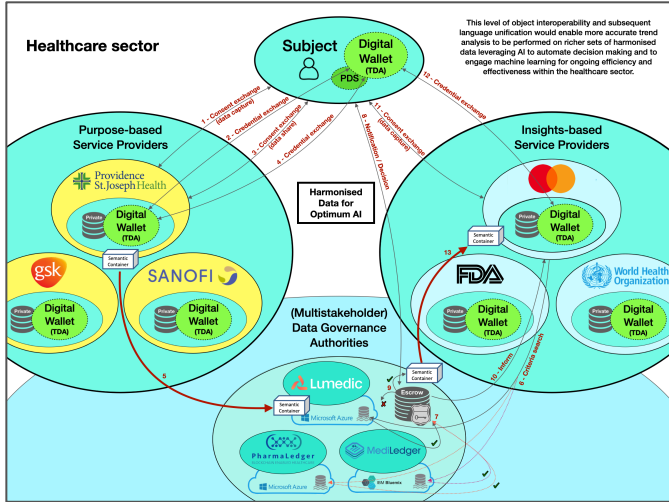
Healthcare sector

This level of object interoperability and subsequent language unification would enable more accurate trend analysis to be performed on richer sets of harmonised data leveraging AI to automate decision making and to engage machine learning for ongoing efficiency and effectiveness within the healthcare sector.

Subject

Digital Wallet (TDA)

PDS

1 - Consent exchange (data capture)

2 - Credential exchange

3 - Consent exchange (data share)

4 - Credential exchange

8 - Notification / Decision

11 - Consent exchange (data capture)

12 - Credential exchange

Purpose-based Service Providers

Providence St. Joseph Health

Private

Digital Wallet (TDA)

Semantic Container

gsk

Private

Digital Wallet (TDA)

SANOFI

Private

Digital Wallet (TDA)

Harmonised Data for Optimum AI

Insights-based Service Providers

Private

Digital Wallet (TDA)

Semantic Container

13

FDA

Private

Digital Wallet (TDA)

World Health Organization

Private

Digital Wallet (TDA)

(Multistakeholder) Data Governance Authorities

5

Lumedic

Semantic Container

Microsoft Azure

9

Semantic Container

Escrow

7

10 - Inform

6 - Criteria search

PharmaLedger

MediLedger

Microsoft Azure

IBM Bluemix